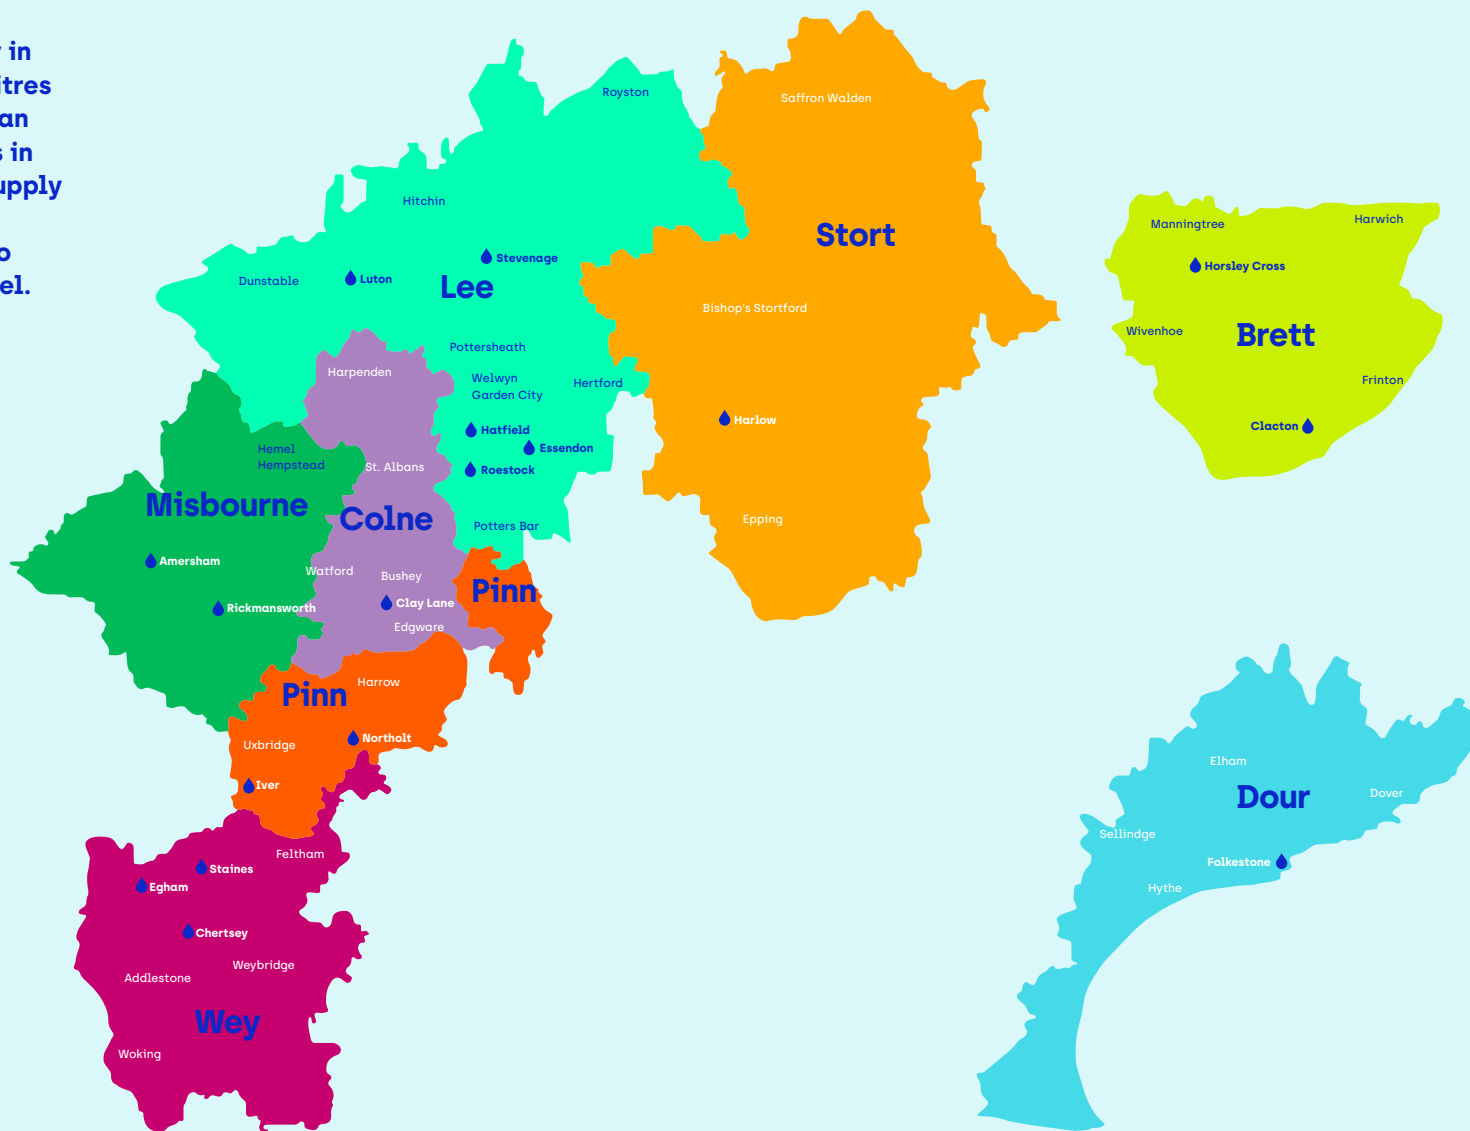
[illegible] in
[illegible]tres
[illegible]an
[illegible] in
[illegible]upply
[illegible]o
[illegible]el.

Royston
Saffron Walden
Hitchin
Stevenage
Stort
Dunstable
Luton
Lee
Bishop's Stortford
Pottersheath
Harpenden
Welwyn Garden City
Hertford
Harlow
Hatfield
Essendon
Hemel Hempstead
St. Albans
Roestock
Misbourne
Colne
Potters Bar
Epping
Amersham
Watford
Bushey
Pinn
Clay Lane
Rickmansworth
Edgware
Harrow
Pinn
Northolt
Uxbridge
Iver
Feltham
Staines
Egham
Chertsey
Weybridge
Addlestone
Wey
Woking
Manningtree
Harwich
Horsley Cross
Wivenhoe
Brett
Frinton
Clacton
Elham
Dour
Dover
Sellindge
Folkestone
Hythe